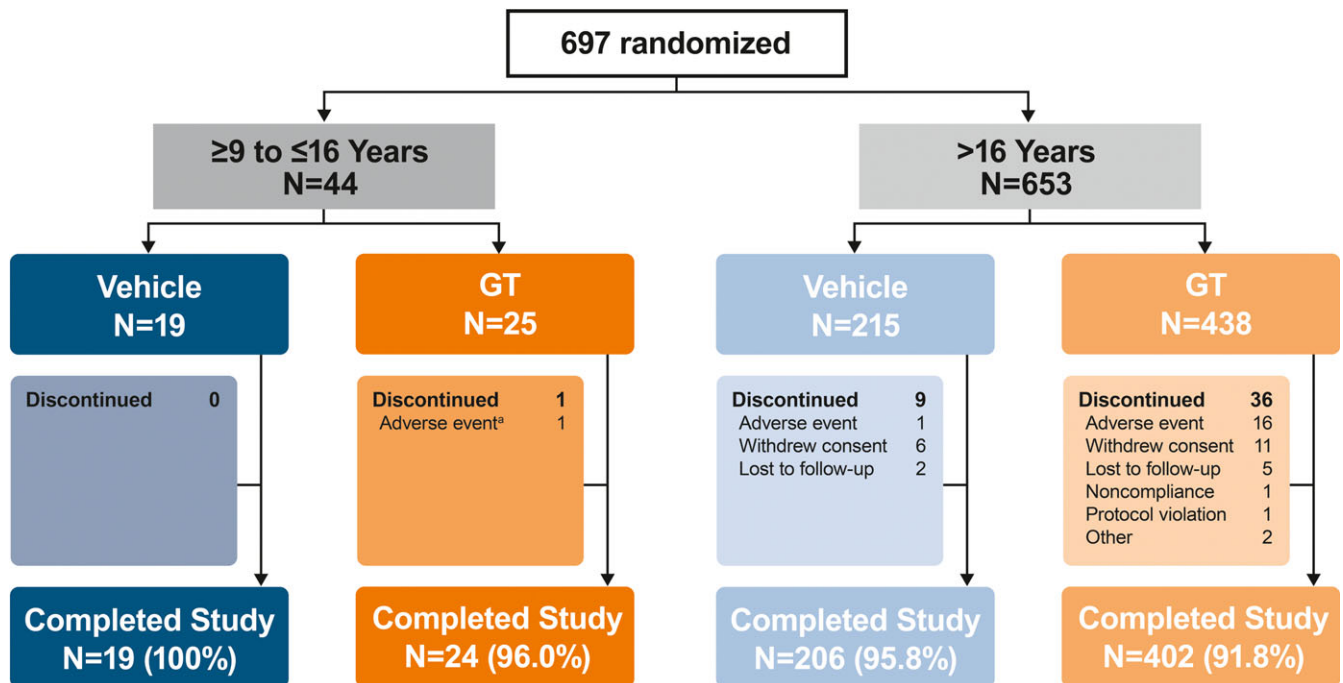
697 randomized

≥9 to ≤16 Years
N=44

>16 Years
N=653

Vehicle
N=19

Discontinued 0

Completed Study
N=19 (100%)

GT
N=25

Discontinued 1
Adverse event$^a$ 1

Completed Study
N=24 (96.0%)

Vehicle
N=215

Discontinued 9
Adverse event 1
Withdrew consent 6
Lost to follow-up 2

Completed Study
N=206 (95.8%)

GT
N=438

Discontinued 36
Adverse event 16
Withdrew consent 11
Lost to follow-up 5
Noncompliance 1
Protocol violation 1
Other 2

Completed Study
N=402 (91.8%)